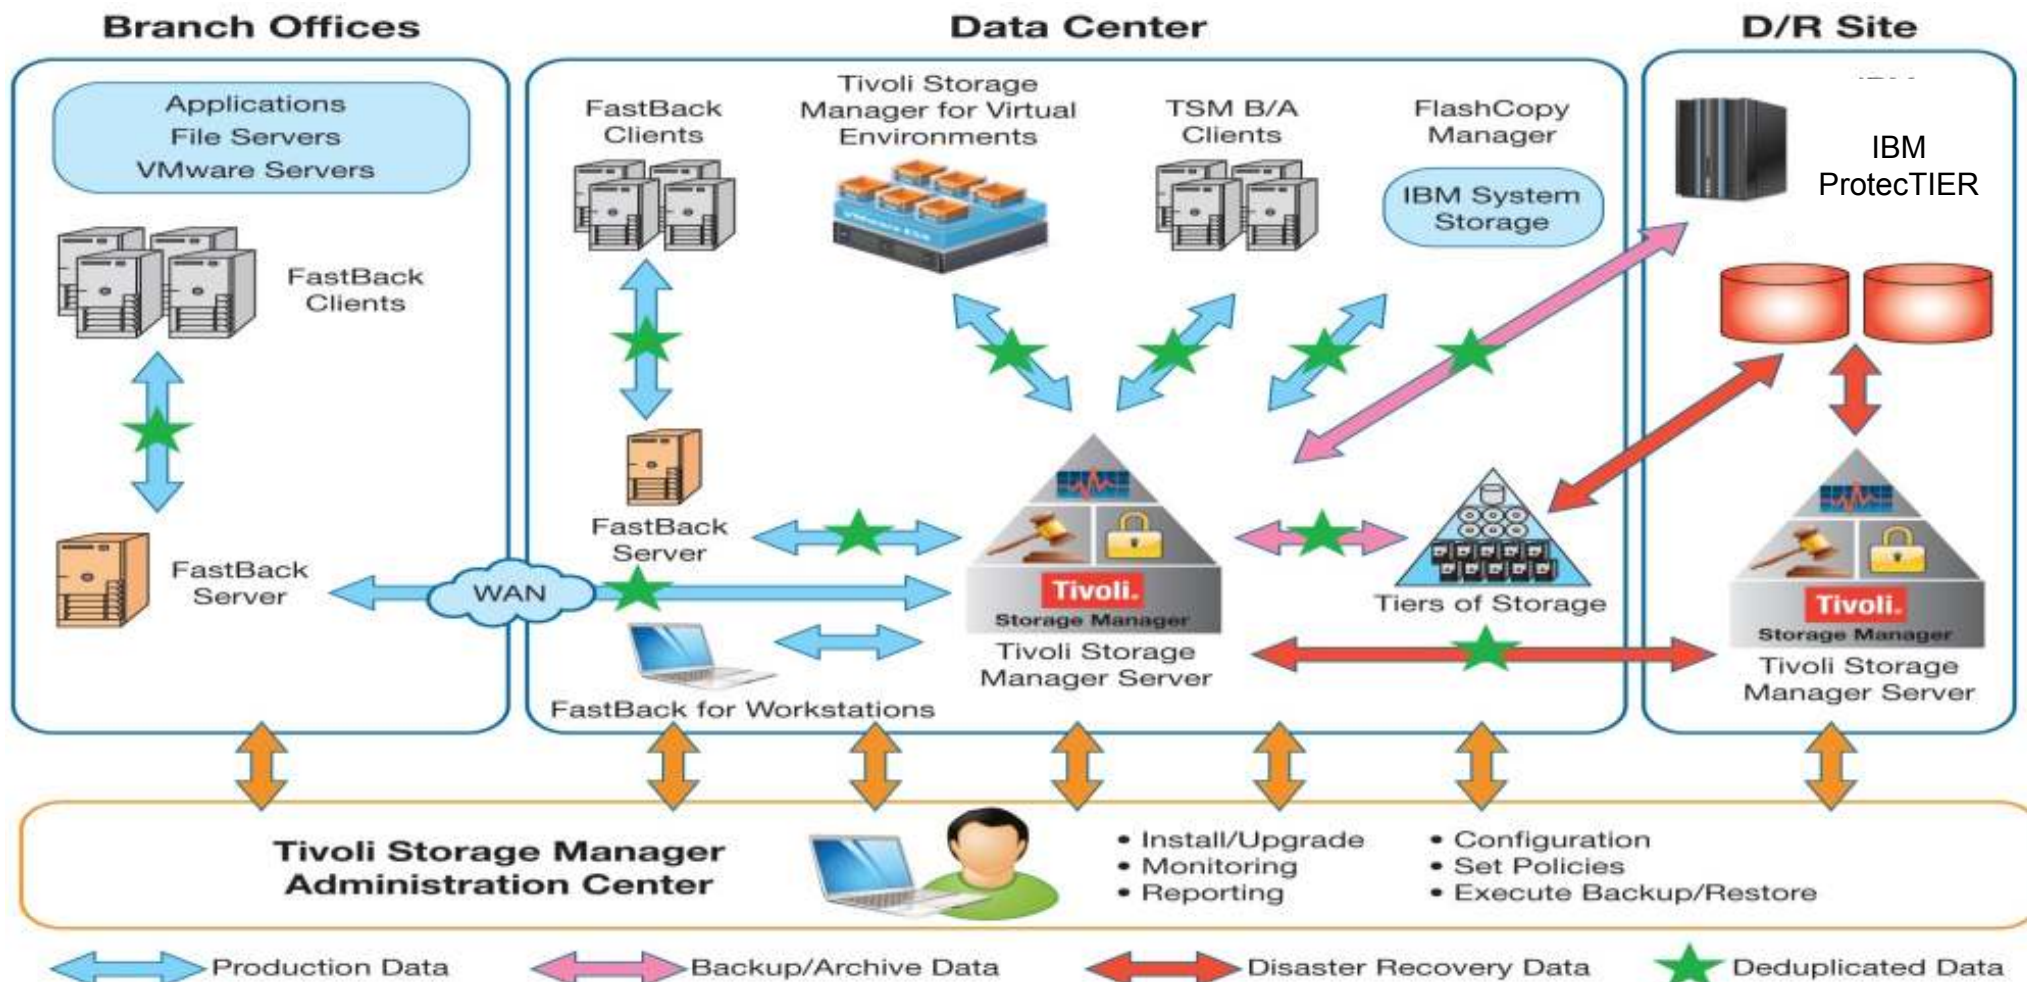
Branch Offices

Applications
File Servers
VMware Servers

FastBack Clients

FastBack Server

Data Center

FastBack Clients

Tivoli Storage Manager for Virtual Environments

TSM B/A Clients

FlashCopy Manager

IBM System Storage

FastBack Server

WAN

FastBack for Workstations

Tivoli.
Storage Manager
Tivoli Storage Manager Server

Tiers of Storage

D/R Site

IBM ProtecTIER

Tivoli.
Storage Manager
Tivoli Storage Manager Server

Tivoli Storage Manager Administration Center

• Install/Upgrade
• Monitoring
• Reporting

• Configuration
• Set Policies
• Execute Backup/Restore

Production Data
Backup/Archive Data
Disaster Recovery Data
Deduplicated Data